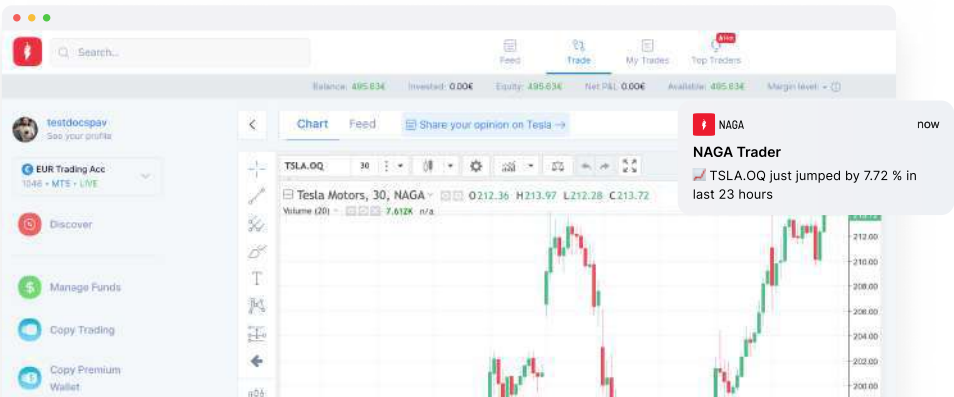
Search...

Feed Trade My Trades Top Traders Live

Balance: 495.63€ Invested: 0.00€ Equity: 495.63€ Net P&L: 0.00€ Available: 495.63€ Margin level: -

testdocspav
See your profile

EUR Trading Acc
1046 • MT5 • LIVE

Discover

Manage Funds

Copy Trading

Copy Premium Wallet

Chart Feed Share your opinion on Tesla →

TSLA.OQ 30

Tesla Motors, 30, NAGA O212.36 H213.97 L212.28 C213.72
Volume (20) 7.612K n/a

212.00
210.00
208.00
206.00
204.00
202.00
200.00

NAGA now
NAGA Trader
📈 TSLA.OQ just jumped by 7.72 % in last 23 hours